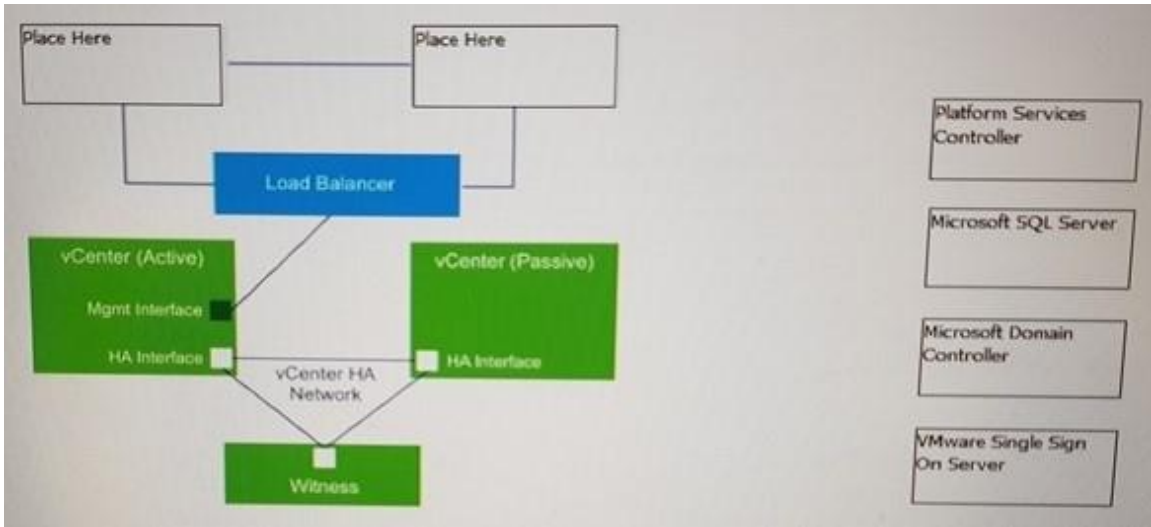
Place Here

Place Here

Load Balancer

vCenter (Active)

Mgmt Interface

HA Interface

vCenter (Passive)

HA Interface

vCenter HA Network

Witness

Platform Services Controller

Microsoft SQL Server

Microsoft Domain Controller

VMware Single Sign On Server